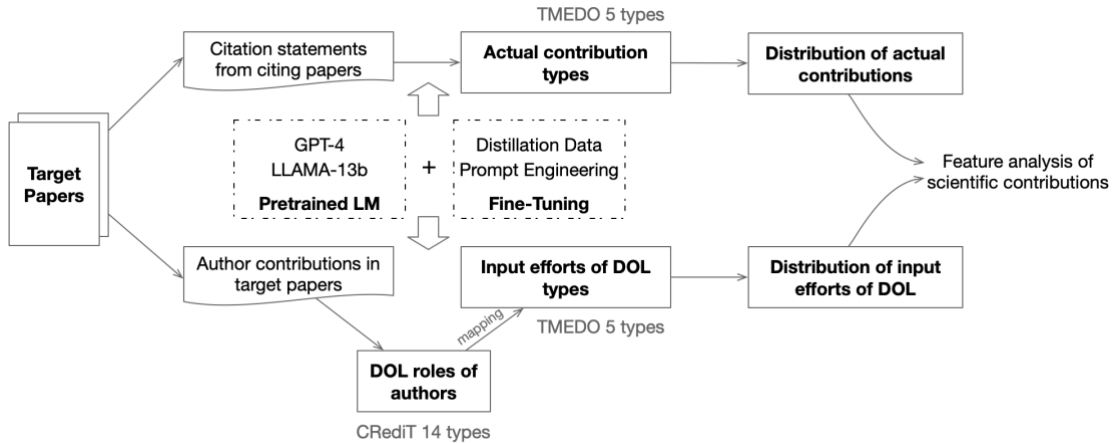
Target Papers

Citation statements from citing papers

TMEDO 5 types

Actual contribution types

Distribution of actual contributions

GPT-4
LLAMA-13b
Pretrained LM

+

Distillation Data
Prompt Engineering
Fine-Tuning

Feature analysis of scientific contributions

Author contributions in target papers

Input efforts of DOL types

Distribution of input efforts of DOL

mapping

TMEDO 5 types

DOL roles of authors

CRediT 14 types